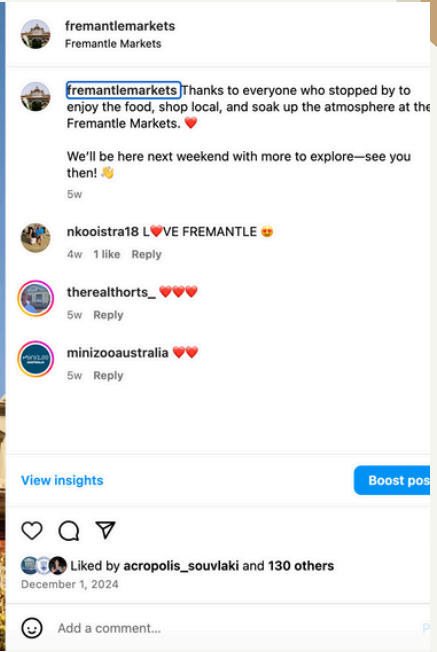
fremantlemarkets
Fremantle Markets

fremantlemarkets Thanks to everyone who stopped by to enjoy the food, shop local, and soak up the atmosphere at the Fremantle Markets. ❤️

We'll be here next weekend with more to explore—see you then! 👋
5w

nkooistra18 L❤️VE FREMANTLE 😍
4w 1 like Reply

therealthorts_ ❤️❤️❤️
5w Reply

minizooaustralia ❤️❤️
5w Reply

View insights
Boost pos

Liked by acropolis_souvlaki and 130 others
December 1, 2024

Add a comment...